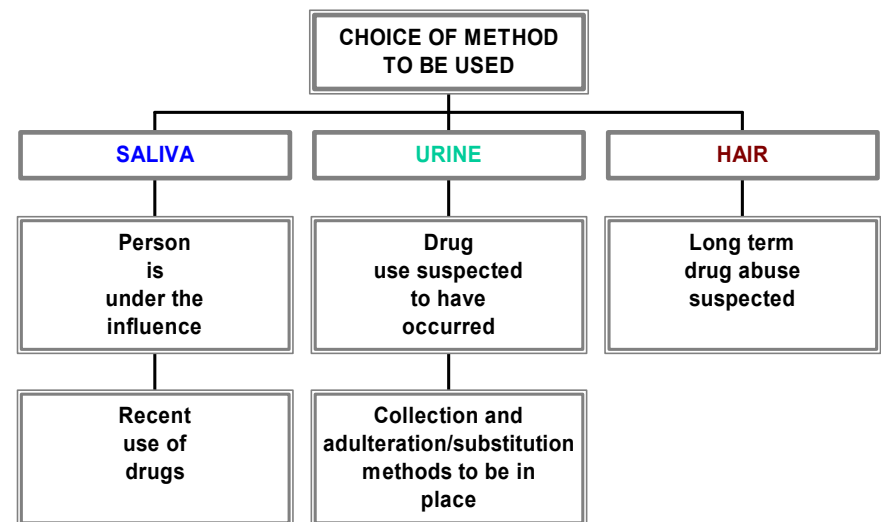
CHOICE OF METHOD TO BE USED

SALIVA

URINE

HAIR

Person is under the influence

Drug use suspected to have occurred

Long term drug abuse suspected

Recent use of drugs

Collection and adulteration/substitution methods to be in place